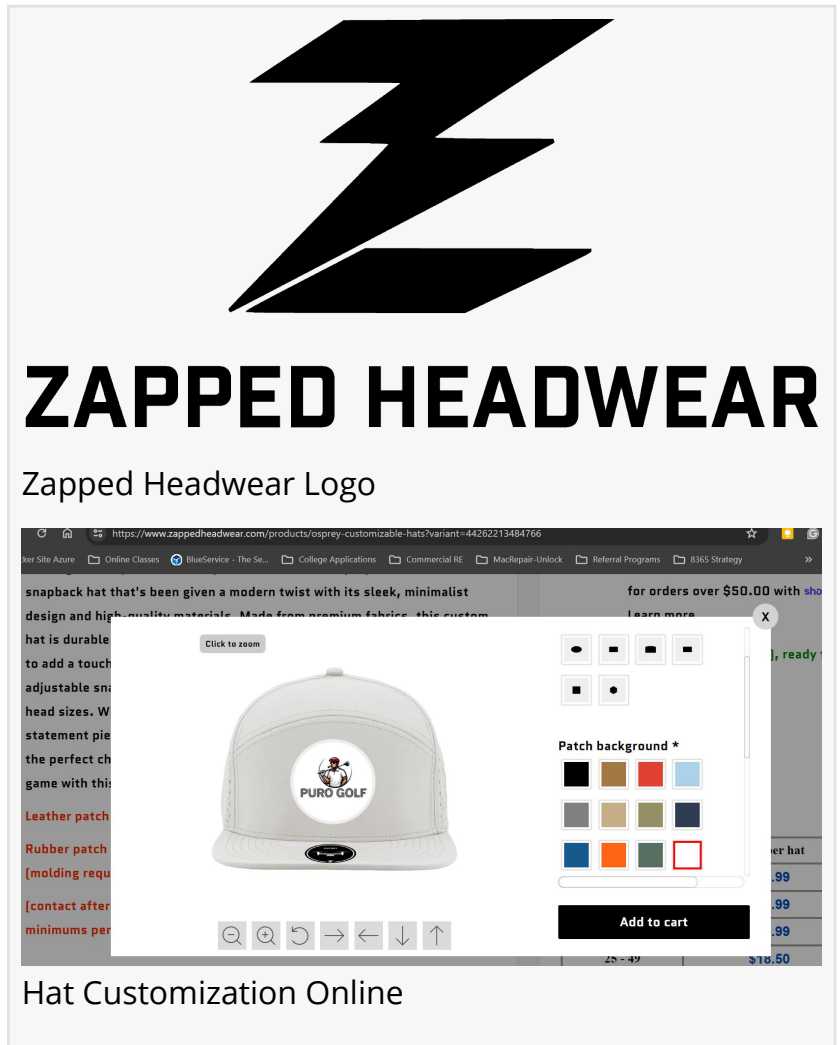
ZAPPED HEADWEAR

Zapped Headwear Logo

https://www.zappedheadwear.com/products/osprey-customizable-hats?variant=44262213484766

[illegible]cker Site Azure Online Classes BlueService - The Se... College Applications Commercial RE MacRepair-Unlock Referral Programs 8365 Strategy »

snapback hat that's been given a modern twist with its sleek, minimalist design and high-quality materials. Made from premium fabrics, this custom hat is durable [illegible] to add a touch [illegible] adjustable sna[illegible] head sizes. W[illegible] statement pie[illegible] the perfect ch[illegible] game with this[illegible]

Leather patch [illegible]

Rubber patch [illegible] (molding requ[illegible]

(contact after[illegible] minimums per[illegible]

for orders over $50.00 with sho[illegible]
Learn more

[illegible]], ready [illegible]

X

Click to zoom

PURO GOLF

Patch background *

Add to cart

| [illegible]per hat |
|---|
| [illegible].99 |
| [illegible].99 |
| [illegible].99 |
| 25 - 49 | $18.50 |

Hat Customization Online